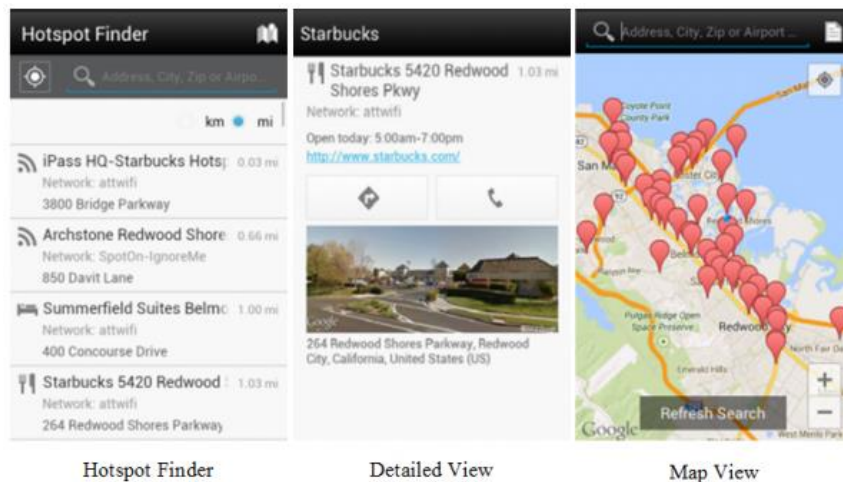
Hotspot Finder

Address, City, Zip or Airpo...

km mi

iPass HQ-Starbucks Hots 0.03 mi
Network: attwifi
3800 Bridge Parkway

Archstone Redwood Shore 0.66 mi
Network: SpotOn-IgnoreMe
850 Davit Lane

Summerfield Suites Belmo 1.00 mi
Network: attwifi
400 Concourse Drive

Starbucks 5420 Redwood 1.03 mi
Network: attwifi
264 Redwood Shores Parkway

Hotspot Finder

Starbucks

Starbucks 5420 Redwood Shores Pkwy 1.03 mi
Network: attwifi

Open today: 5:00am-7:00pm
http://www.starbucks.com/

264 Redwood Shores Parkway, Redwood City, California, United States (US)

Detailed View

Address, City, Zip or Airport ...

Coyote Point County Park
San Mateo
Belmont
Pulgas Ridge Open Space Preserve
Redwood City
North Fair Oaks
Emerald Hills
West Menlo Park

Refresh Search

+
−

Google

Map View